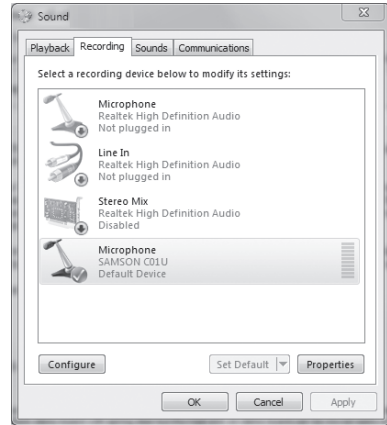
Sound

Playback Recording Sounds Communications

Select a recording device below to modify its settings:

Microphone
Realtek High Definition Audio
Not plugged in

Line In
Realtek High Definition Audio
Not plugged in

Stereo Mix
Realtek High Definition Audio
Disabled

Microphone
SAMSON C01U
Default Device

Configure

Set Default

Properties

OK

Cancel

Apply